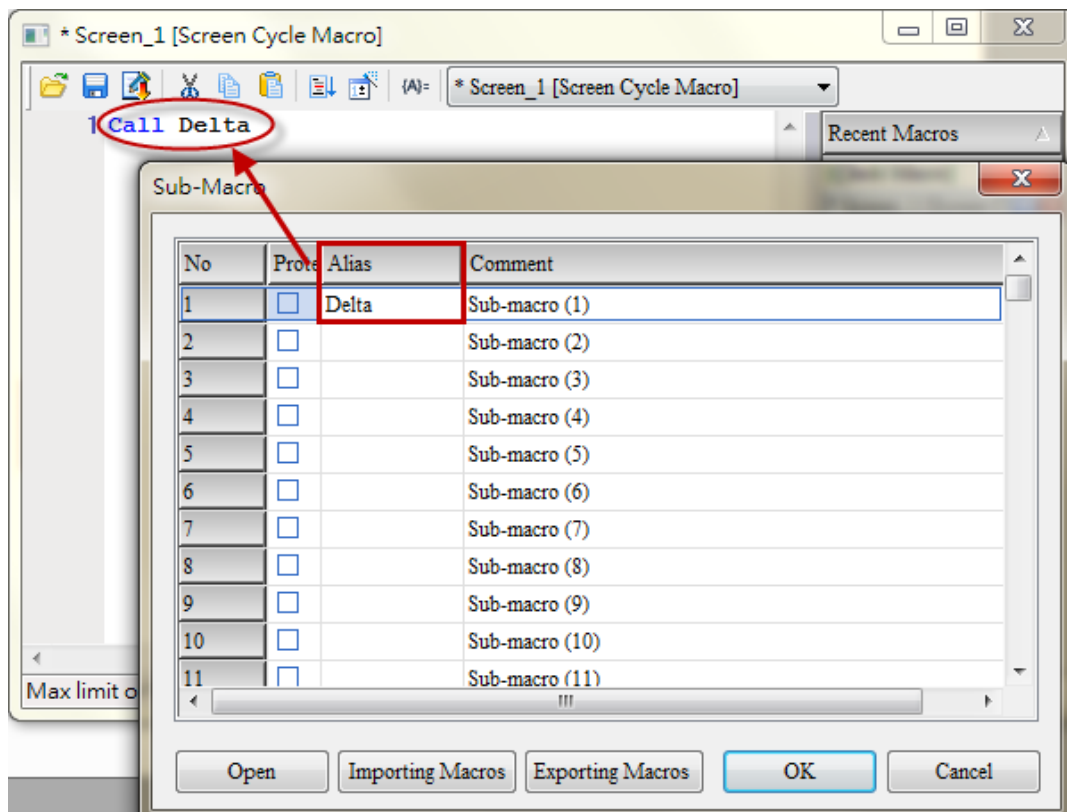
* Screen_1 [Screen Cycle Macro]

{A}= * Screen_1 [Screen Cycle Macro]

1 Call Delta

Recent Macros

Sub-Macro

| No | Prote | Alias | Comment |
|---|---|---|---|
| 1 | ☐ | Delta | Sub-macro (1) |
| 2 | ☐ | | Sub-macro (2) |
| 3 | ☐ | | Sub-macro (3) |
| 4 | ☐ | | Sub-macro (4) |
| 5 | ☐ | | Sub-macro (5) |
| 6 | ☐ | | Sub-macro (6) |
| 7 | ☐ | | Sub-macro (7) |
| 8 | ☐ | | Sub-macro (8) |
| 9 | ☐ | | Sub-macro (9) |
| 10 | ☐ | | Sub-macro (10) |
| 11 | ☐ | | Sub-macro (11) |

Max limit o

Open | Importing Macros | Exporting Macros | OK | Cancel